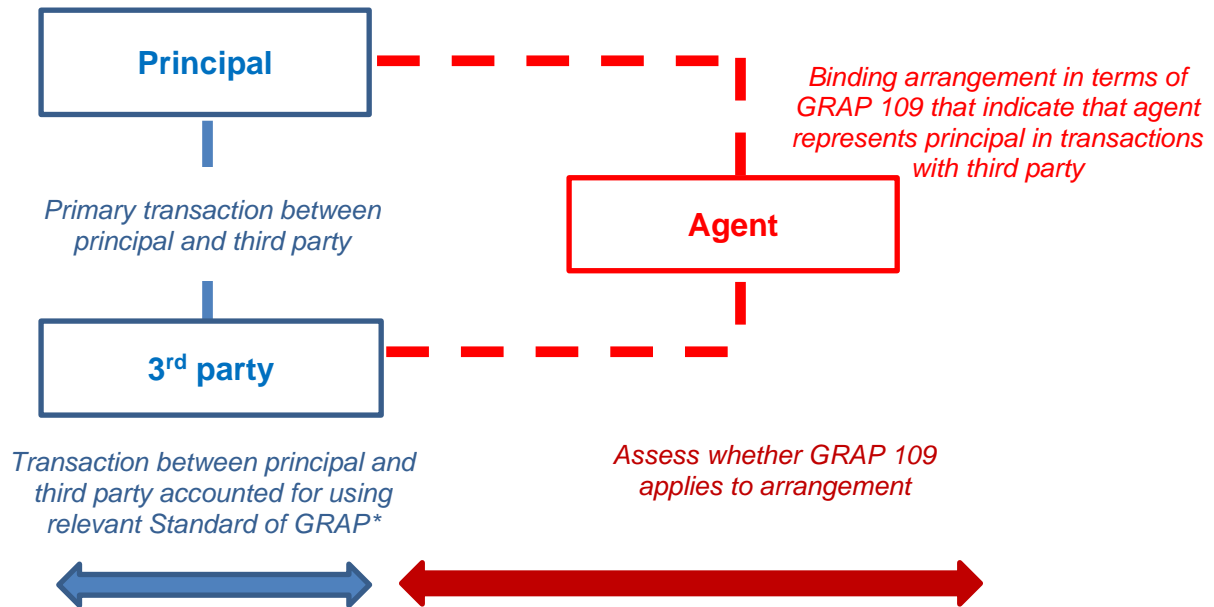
Principal

Binding arrangement in terms of GRAP 109 that indicate that agent represents principal in transactions with third party

Primary transaction between principal and third party

Agent

3$^{rd}$ party

Transaction between principal and third party accounted for using relevant Standard of GRAP*

Assess whether GRAP 109 applies to arrangement